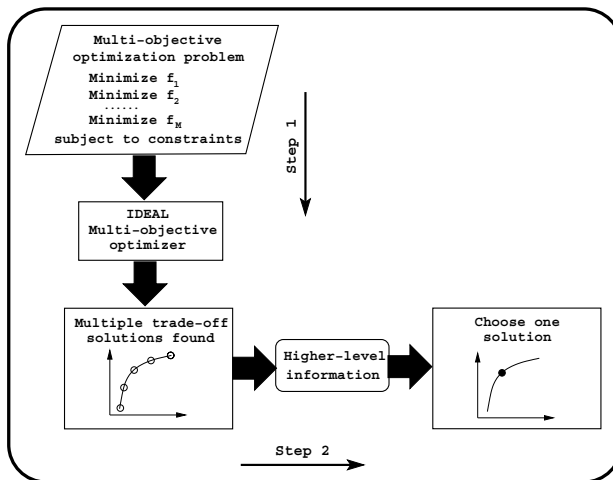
Multi-objective optimization problem

Minimize $f_1$
Minimize $f_2$
......
Minimize $f_M$
subject to constraints

Step 1

IDEAL
Multi-objective optimizer

Multiple trade-off solutions found

Higher-level information

Choose one solution

Step 2